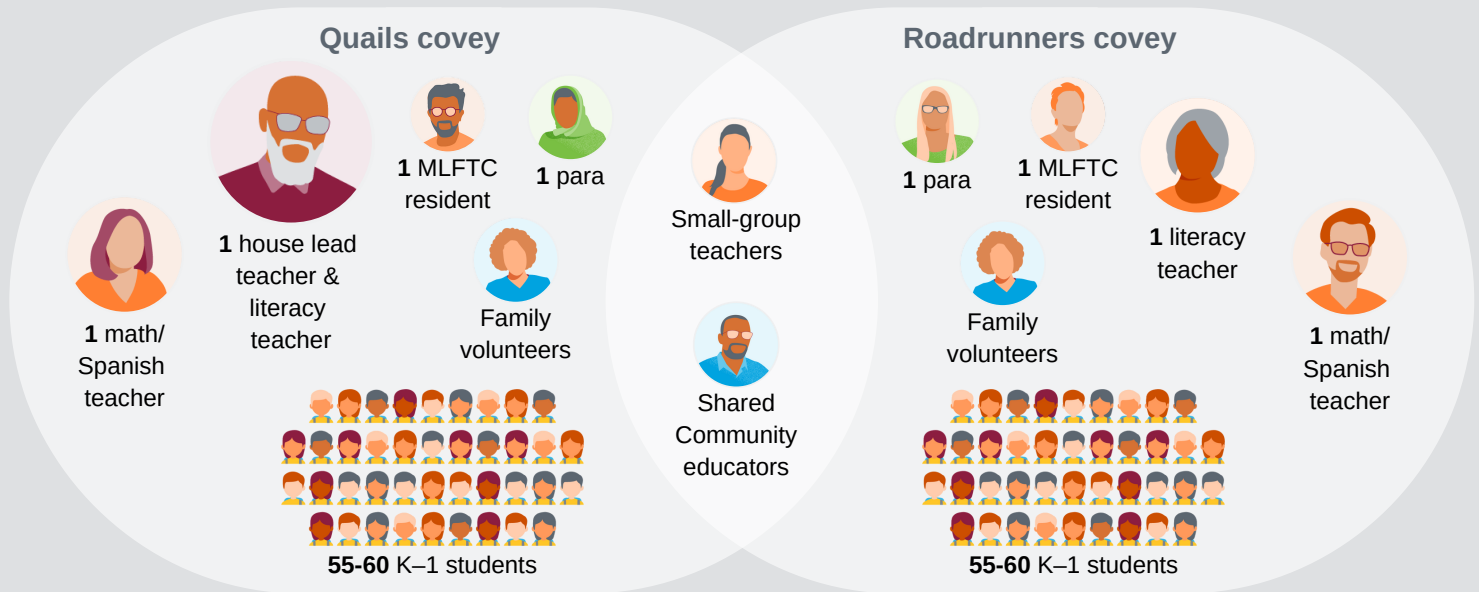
Quails covey

1 house lead teacher & literacy teacher

1 MLFTC resident

1 para

1 math/ Spanish teacher

Family volunteers

55-60 K–1 students

Small-group teachers

Shared Community educators

Roadrunners covey

1 para

1 MLFTC resident

1 literacy teacher

Family volunteers

1 math/ Spanish teacher

55-60 K–1 students